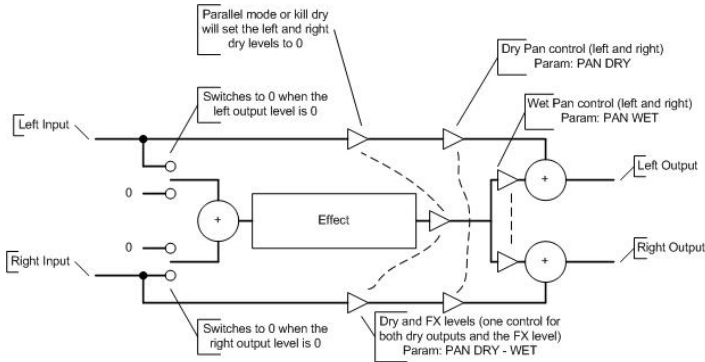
Parallel mode or kill dry will set the left and right dry levels to 0

Dry Pan control (left and right)
Param: PAN DRY

Wet Pan control (left and right)
Param: PAN WET

Left Input

Switches to 0 when the left output level is 0

0

+

Effect

+

Left Output

0

+

Right Output

Right Input

Switches to 0 when the right output level is 0

Dry and FX levels (one control for both dry outputs and the FX level)
Param: PAN DRY - WET